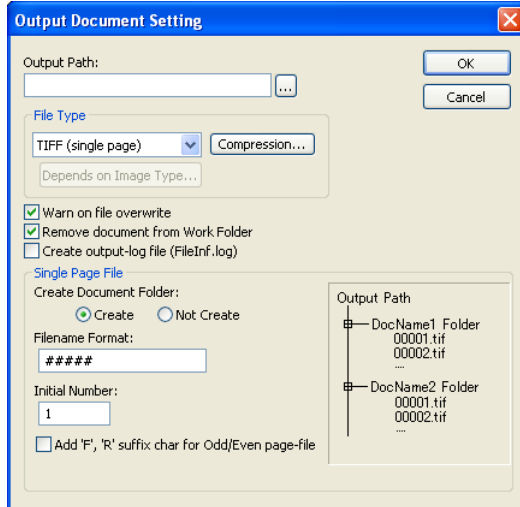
Output Document Setting

Output Path:

...

OK

Cancel

File Type

TIFF (single page)

Compression...

Depends on Image Type...

Warn on file overwrite

Remove document from Work Folder

Create output-log file (FileInf.log)

Single Page File

Create Document Folder:

Create

Not Create

Filename Format:

#####

Initial Number:

1

Add 'F', 'R' suffix char for Odd/Even page-file

Output Path

DocName1 Folder

00001.tif

00002.tif

....

DocName2 Folder

00001.tif

00002.tif

....